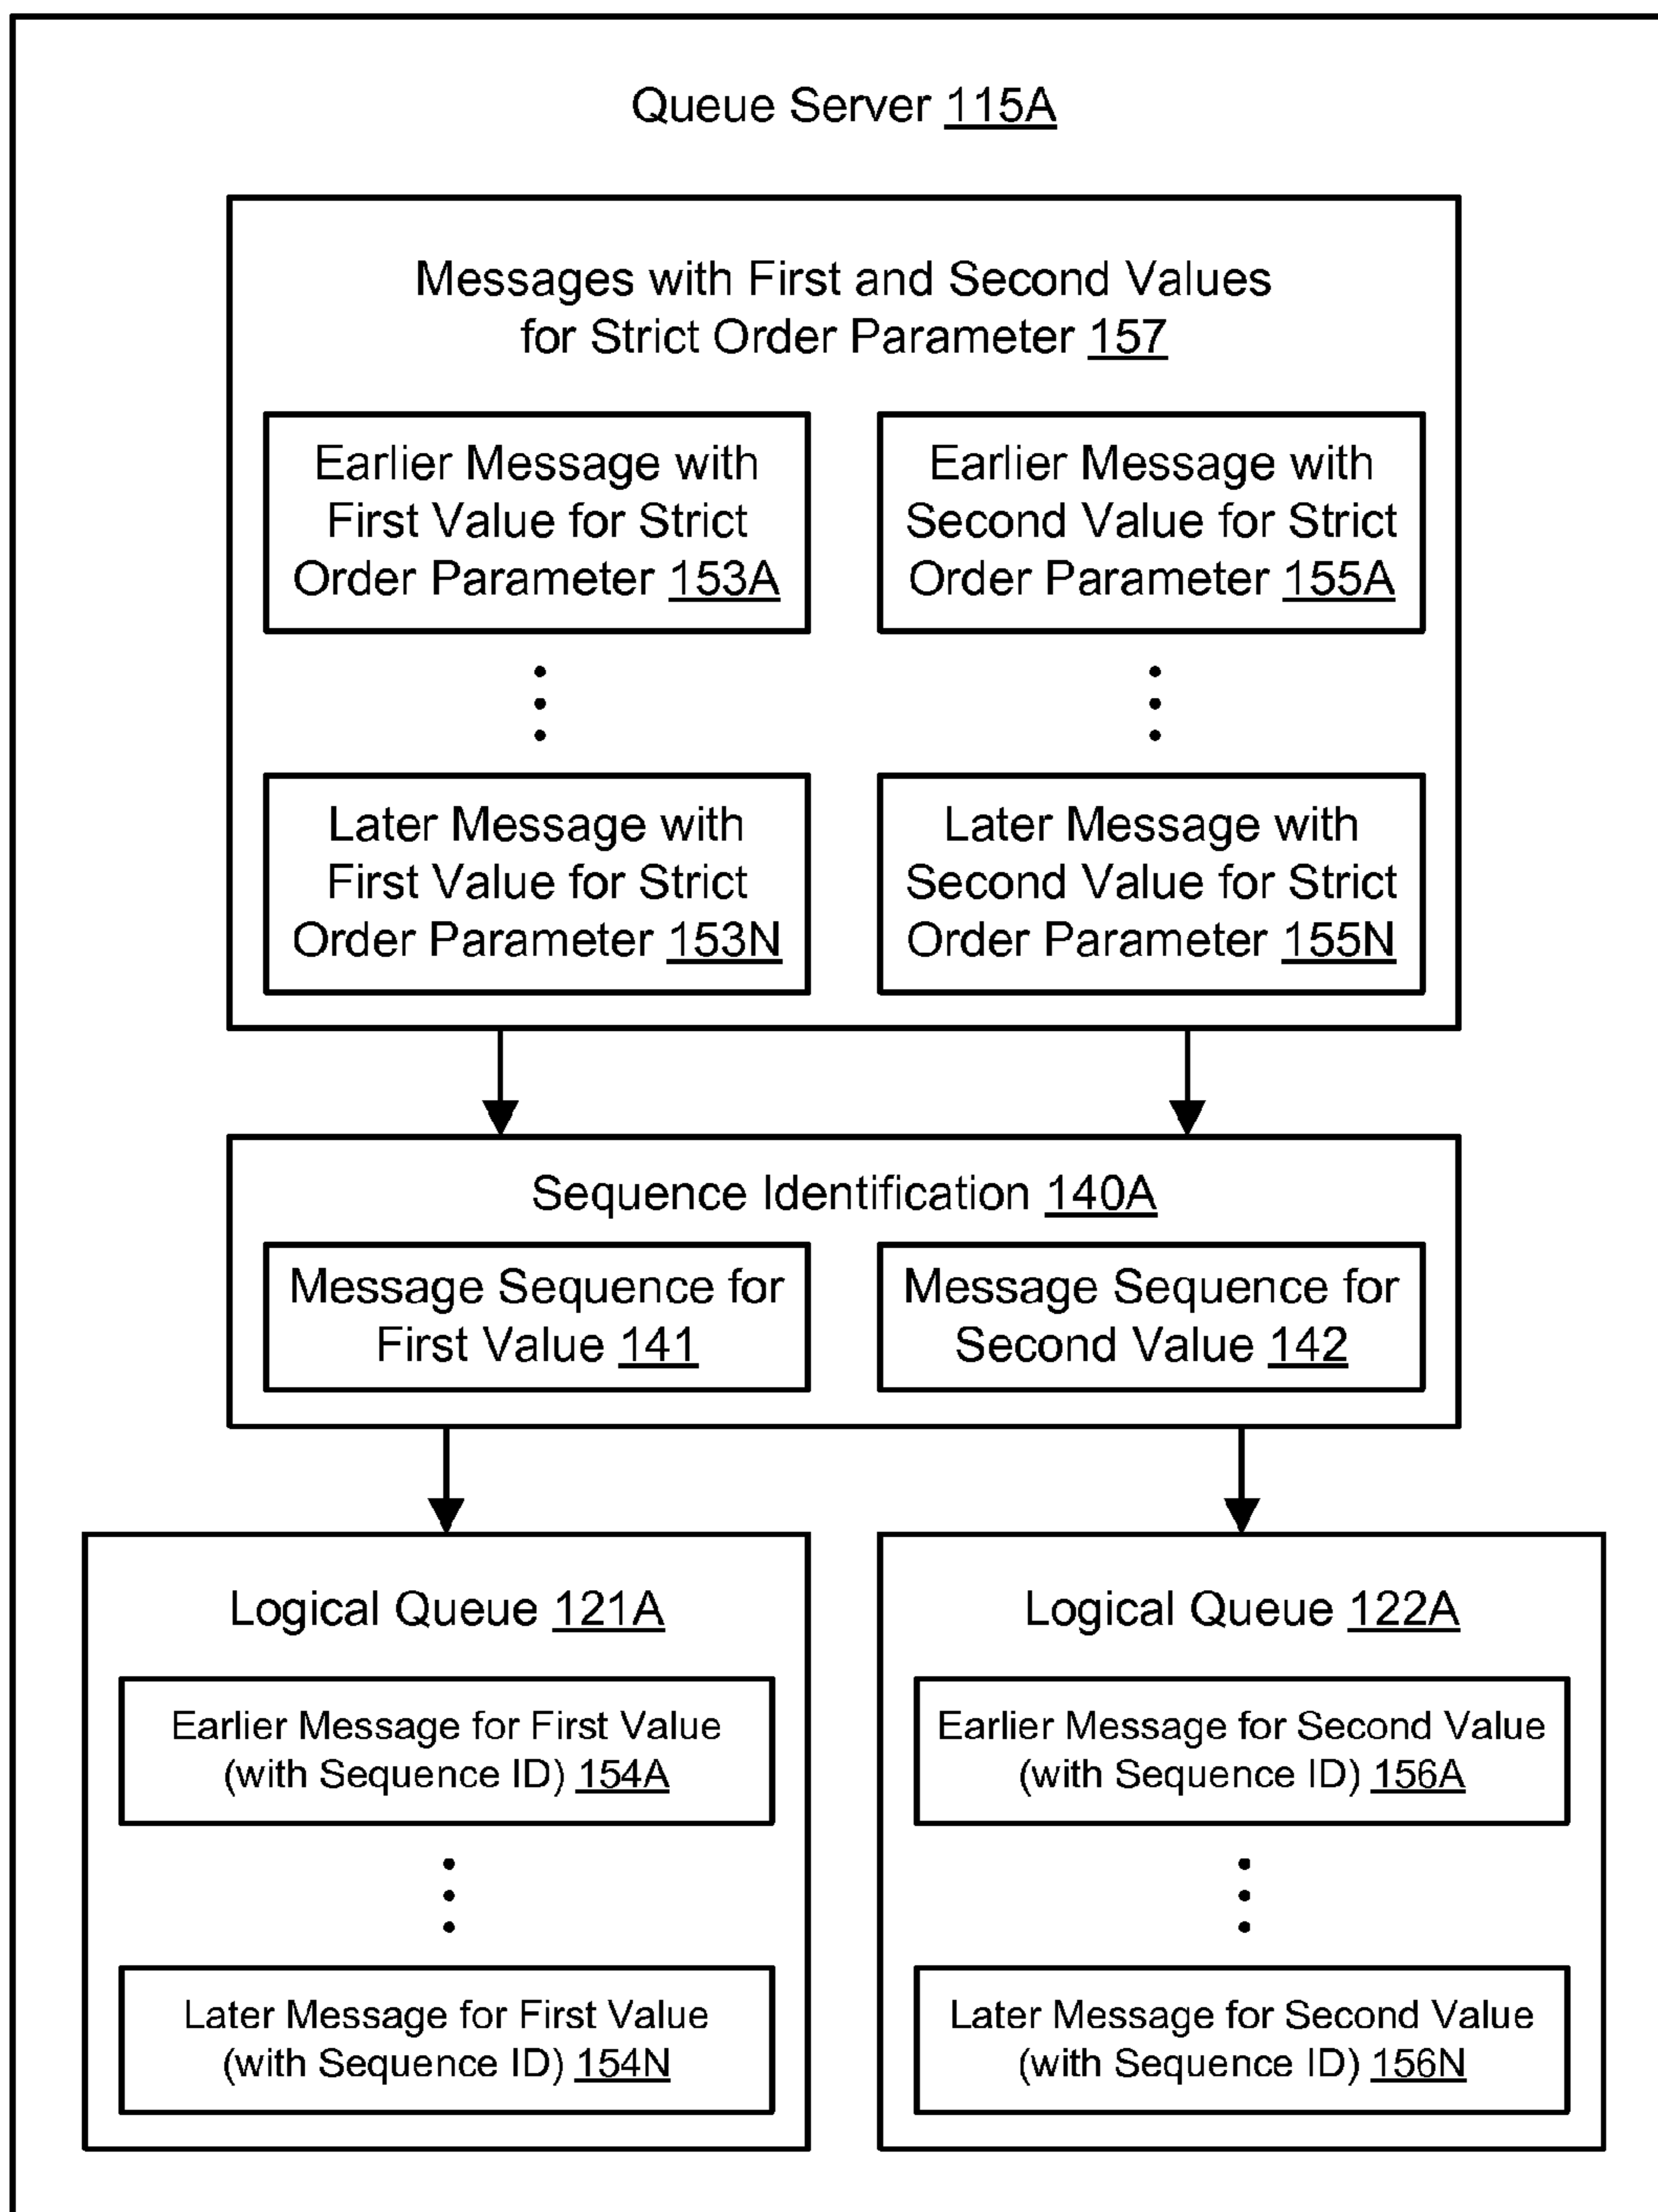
Queue Server 115A

Messages with First and Second Values for Strict Order Parameter 157

Earlier Message with First Value for Strict Order Parameter 153A

Earlier Message with Second Value for Strict Order Parameter 155A

Later Message with First Value for Strict Order Parameter 153N

Later Message with Second Value for Strict Order Parameter 155N

Sequence Identification 140A

Message Sequence for First Value 141

Message Sequence for Second Value 142

Logical Queue 121A

Earlier Message for First Value (with Sequence ID) 154A

Later Message for First Value (with Sequence ID) 154N

Logical Queue 122A

Earlier Message for Second Value (with Sequence ID) 156A

Later Message for Second Value (with Sequence ID) 156N